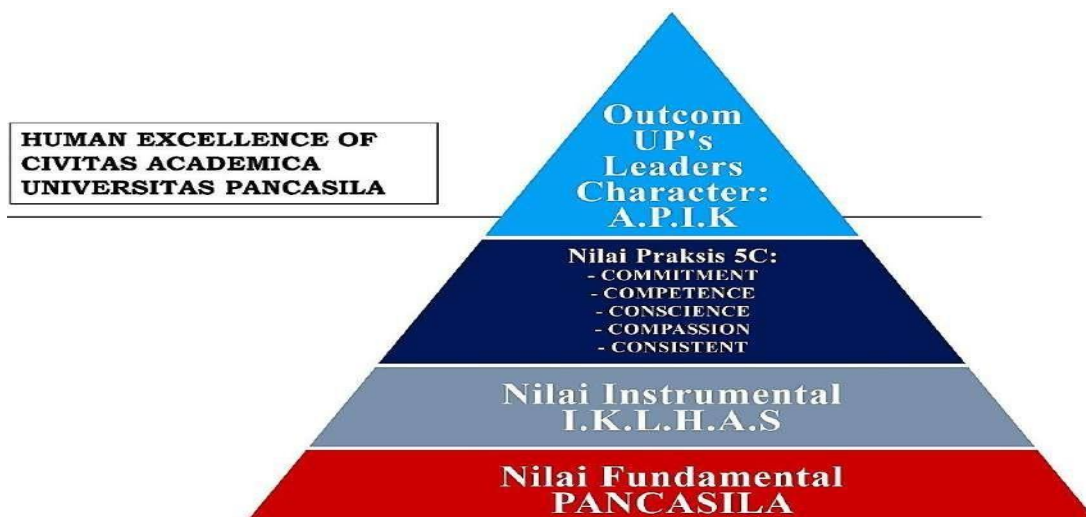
HUMAN EXCELLENCE OF CIVITAS ACADEMICA UNIVERSITAS PANCASILA

Outcom UP's Leaders Character: A.P.I.K

Nilai Praksis 5C:
- COMMITMENT
- COMPETENCE
- CONSCIENCE
- COMPASSION
- CONSISTENT

Nilai Instrumental I.K.L.H.A.S

Nilai Fundamental PANCASILA